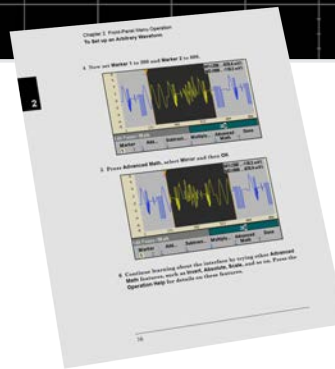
Chapter 2 Front-Panel Menu Operation
To Set up an Arbitrary Waveform

2

4 Now set Marker 1 to 100 and Marker 2 to 600.

Marker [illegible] Subtract Multiply Advanced Math Done

5 Press Advanced Math, select Mirror and then OK.

Marker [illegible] Subtract Multiply Advanced Math Done

6 Continue learning about the interface by trying other Advanced Math features, such as Invert, Absolute, Scale, and so on. Press the Operation Help for details on these features.

78